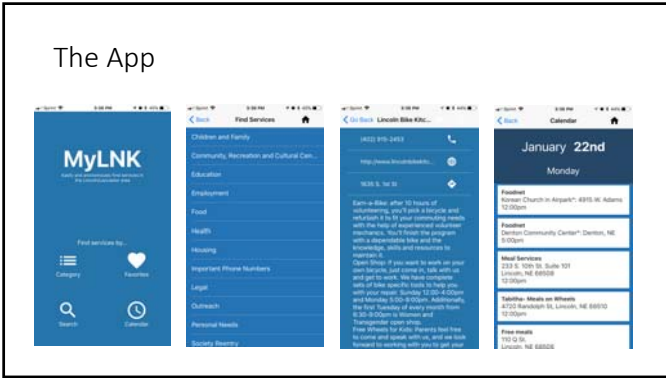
The App

MyLNK

Find services by...

Category

Favorites

Search

Calendar

< Back Find Services

Children and Family

Community, Recreation and Cultural Cen...

Education

Employment

Food

Health

Housing

Important Phone Numbers

Legal

Outreach

Personal Needs

Society Reentry

< Go Back Lincoln Bike Kitc...

(402) 915-2453

http://www.lincolnbikekitc...

1935 S. 1st St

Earn-a-Bike: after 10 hours of volunteering, you'll pick a bicycle and refurbish it to fit your commuting needs with the help of experienced volunteer mechanics. You'll finish the program with a dependable bike and the knowledge, skills and resources to maintain it. Open Shop: If you want to work on your own bicycle, just come in, talk with us and get to work. We have complete sets of bike specific tools to help you with your repair. Sunday 12:00-4:00pm and Monday 5:00-8:00pm. Additionally, the first Tuesday of every month from 6:30-8:00pm is Women and Transgender open shop. Free Wheels for Kids: Parents feel free to come and speak with us, and we look forward to working with you to get your

< Back Calendar

January 22nd

Monday

Foodnet
Korean Church in Airpark*: 4915 W. Adams
12:00pm

Foodnet
Denton Community Center*: Denton, NE
5:00pm

Meal Services
233 S. 10th St. Suite 101
Lincoln, NE 68508
12:00pm

Tabitha- Meals on Wheels
4720 Randolph St. Lincoln, NE 68510
12:00pm

Free meals
110 Q St.
Lincoln, NE 68508